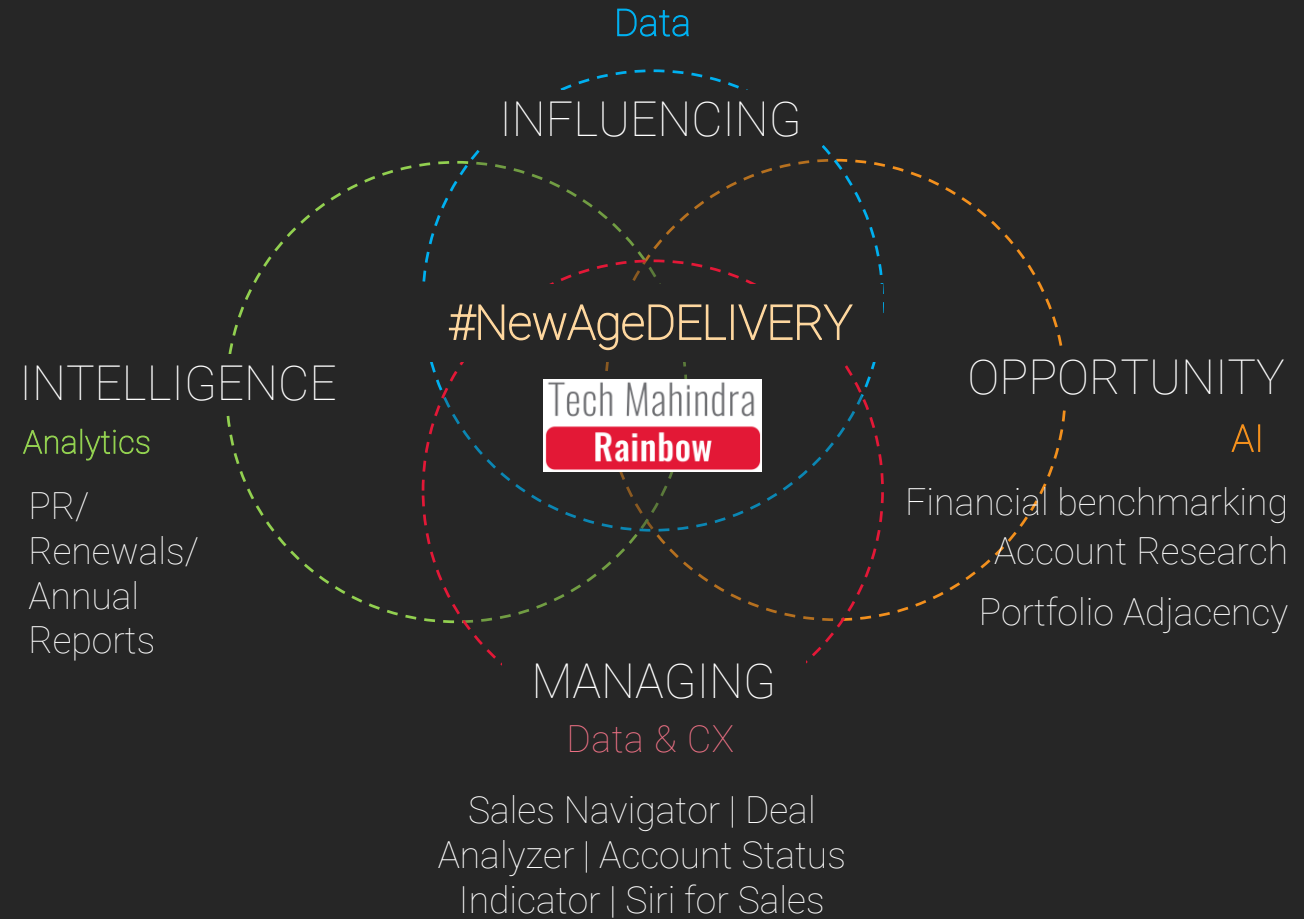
Data

INFLUENCING

#NewAgeDELIVERY

Tech Mahindra
Rainbow

INTELLIGENCE
Analytics

PR/
Renewals/
Annual
Reports

OPPORTUNITY
AI

Financial benchmarking
Account Research
Portfolio Adjacency

MANAGING
Data & CX

Sales Navigator | Deal Analyzer | Account Status Indicator | Siri for Sales